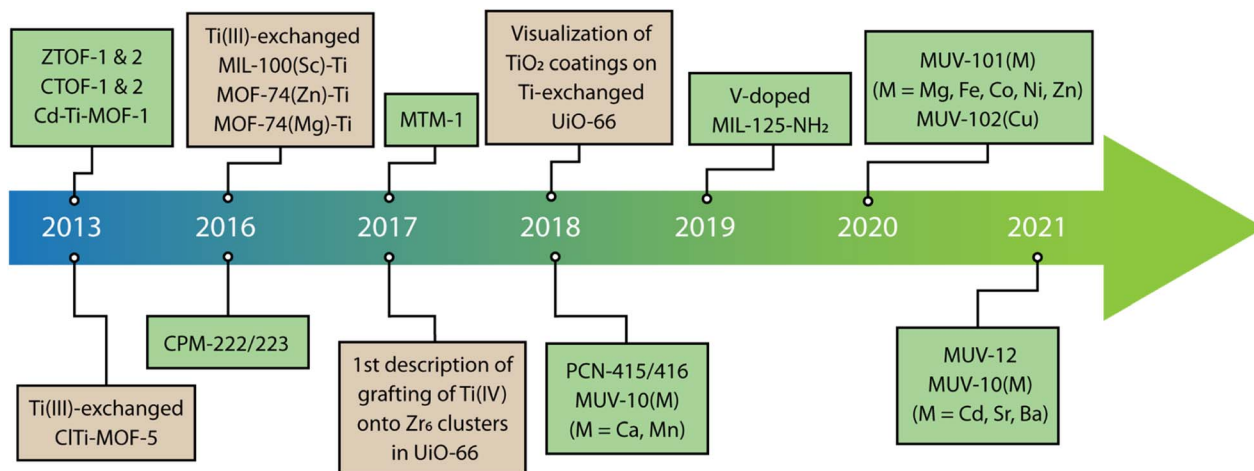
ZTOF-1 & 2
CTOF-1 & 2
Cd-Ti-MOF-1

Ti(III)-exchanged
MIL-100(Sc)-Ti
MOF-74(Zn)-Ti
MOF-74(Mg)-Ti

MTM-1

Visualization of
$TiO_2$ coatings on
Ti-exchanged
UiO-66

V-doped
MIL-125-$NH_2$

MUV-101(M)
(M = Mg, Fe, Co, Ni, Zn)
MUV-102(Cu)

2013
2016
2017
2018
2019
2020
2021

Ti(III)-exchanged
ClTi-MOF-5

CPM-222/223

1st description of
grafting of Ti(IV)
onto $Zr_6$ clusters
in UiO-66

PCN-415/416
MUV-10(M)
(M = Ca, Mn)

MUV-12
MUV-10(M)
(M = Cd, Sr, Ba)